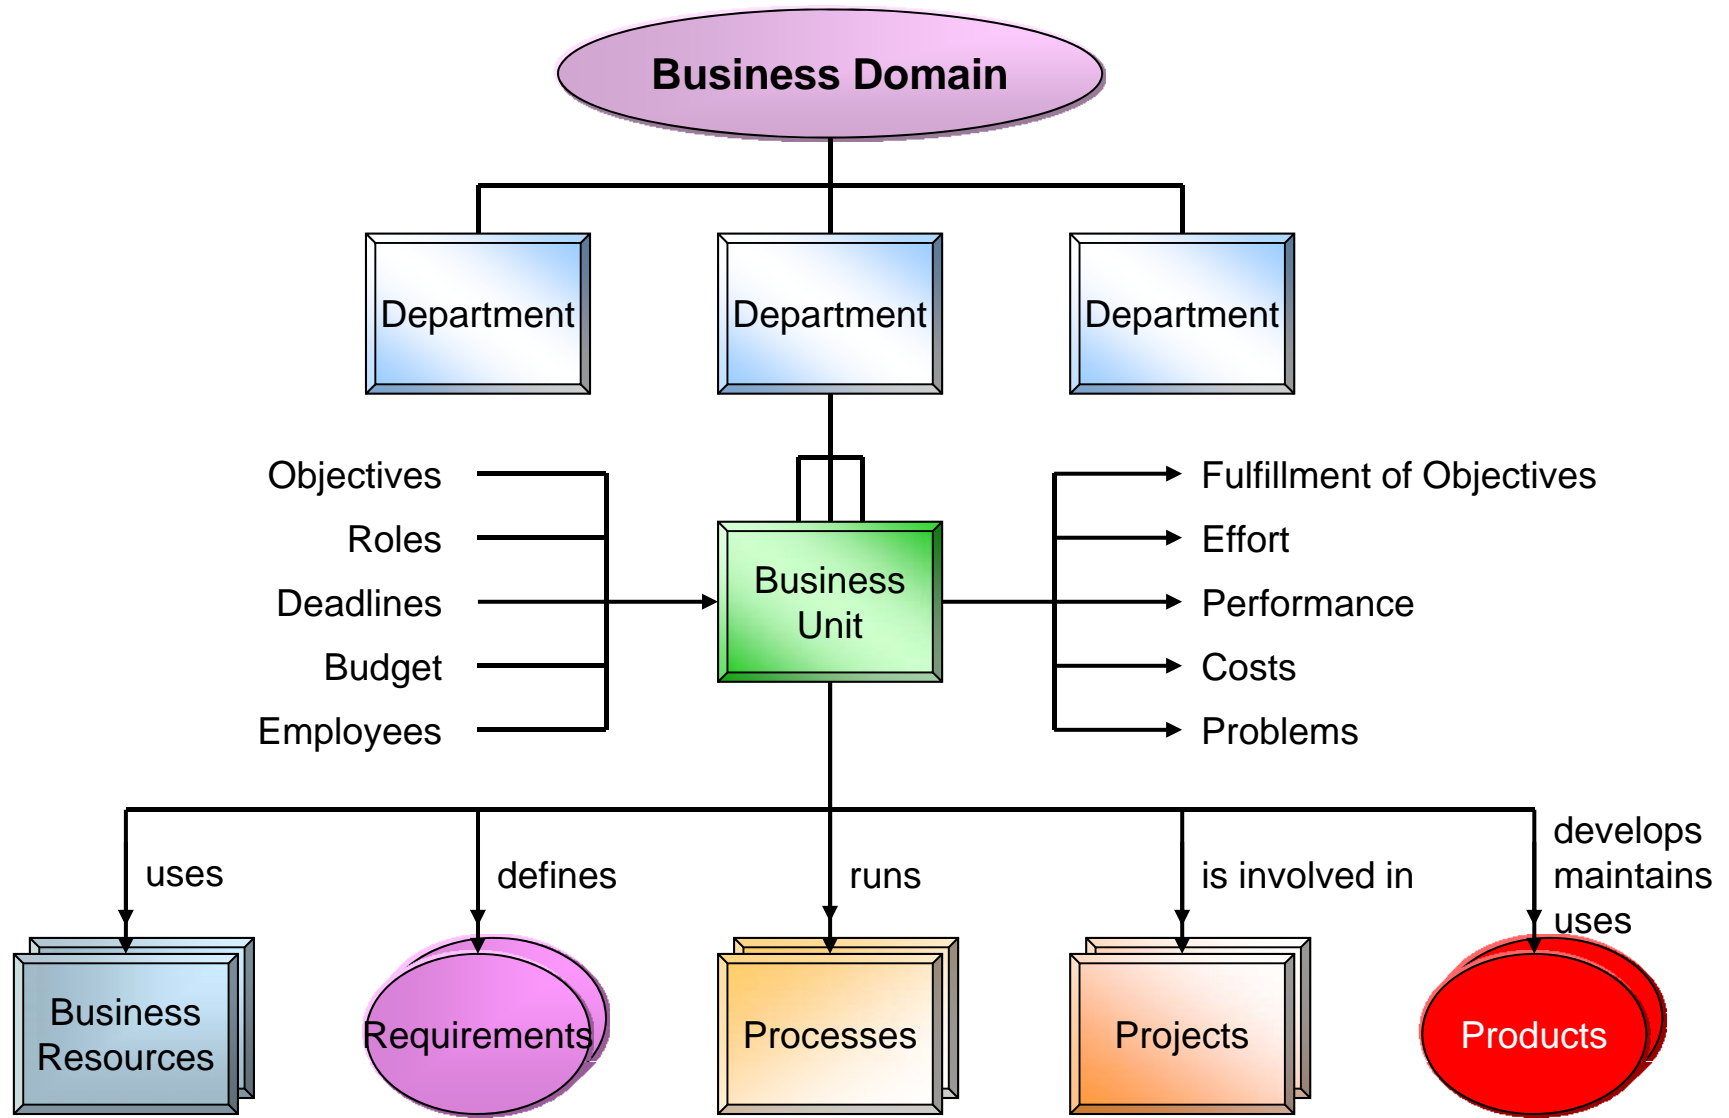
Business Domain

Department

Department

Department

Objectives

Roles

Deadlines

Budget

Employees

Business Unit

Fulfillment of Objectives

Effort

Performance

Costs

Problems

uses

defines

runs

is involved in

develops maintains uses

Business Resources

Requirements

Processes

Projects

Products